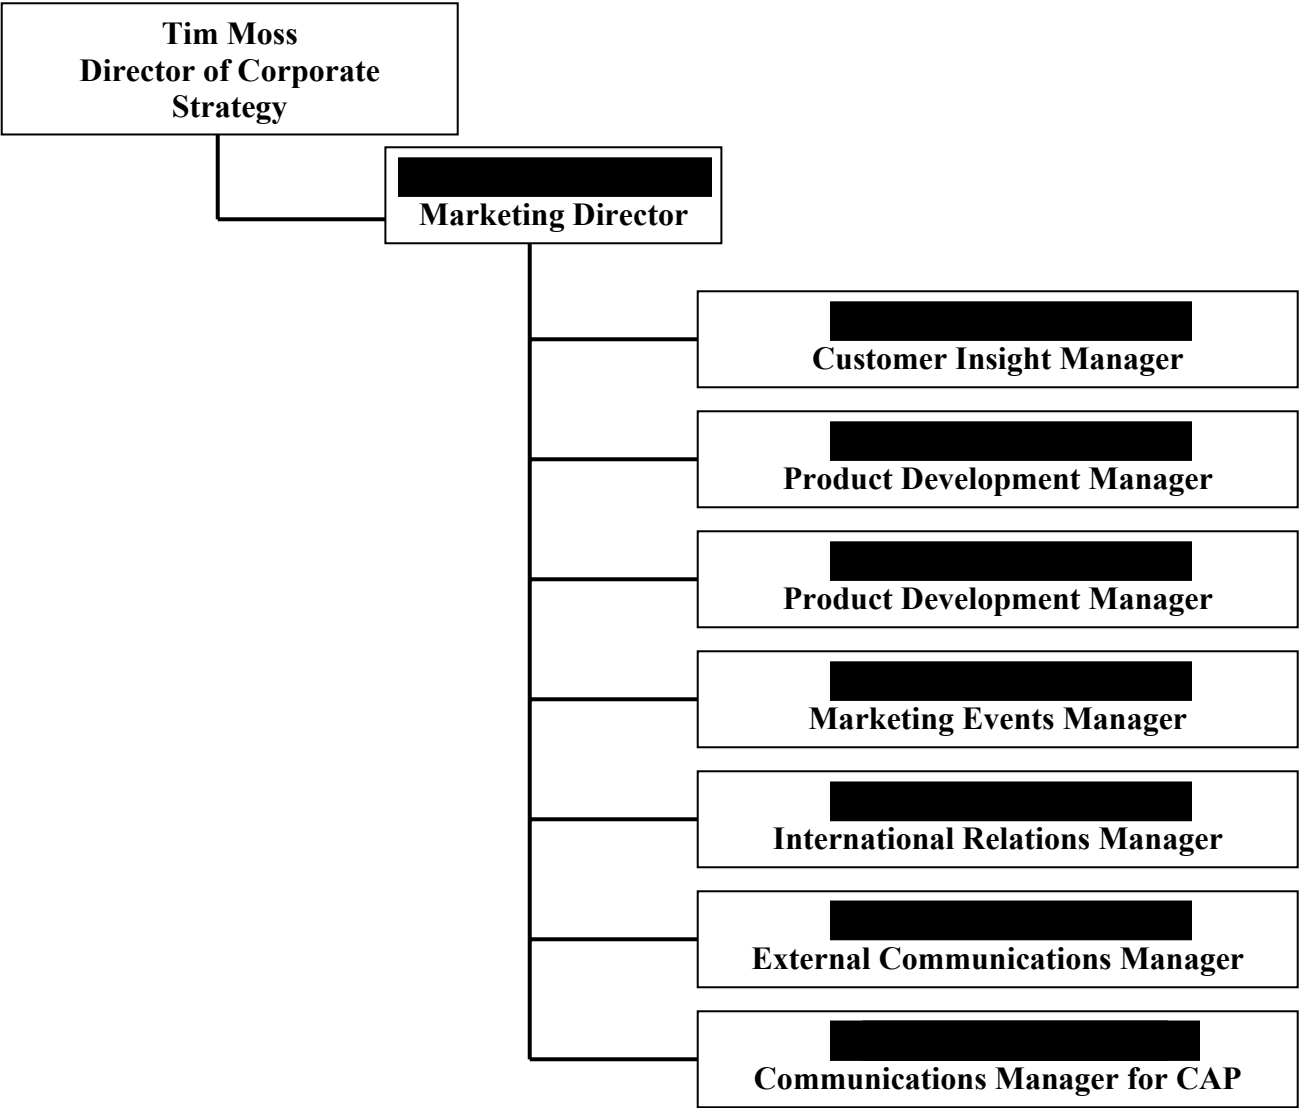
Tim Moss
Director of Corporate Strategy

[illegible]
Marketing Director

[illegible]
Customer Insight Manager

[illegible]
Product Development Manager

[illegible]
Product Development Manager

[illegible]
Marketing Events Manager

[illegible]
International Relations Manager

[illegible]
External Communications Manager

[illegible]
Communications Manager for CAP